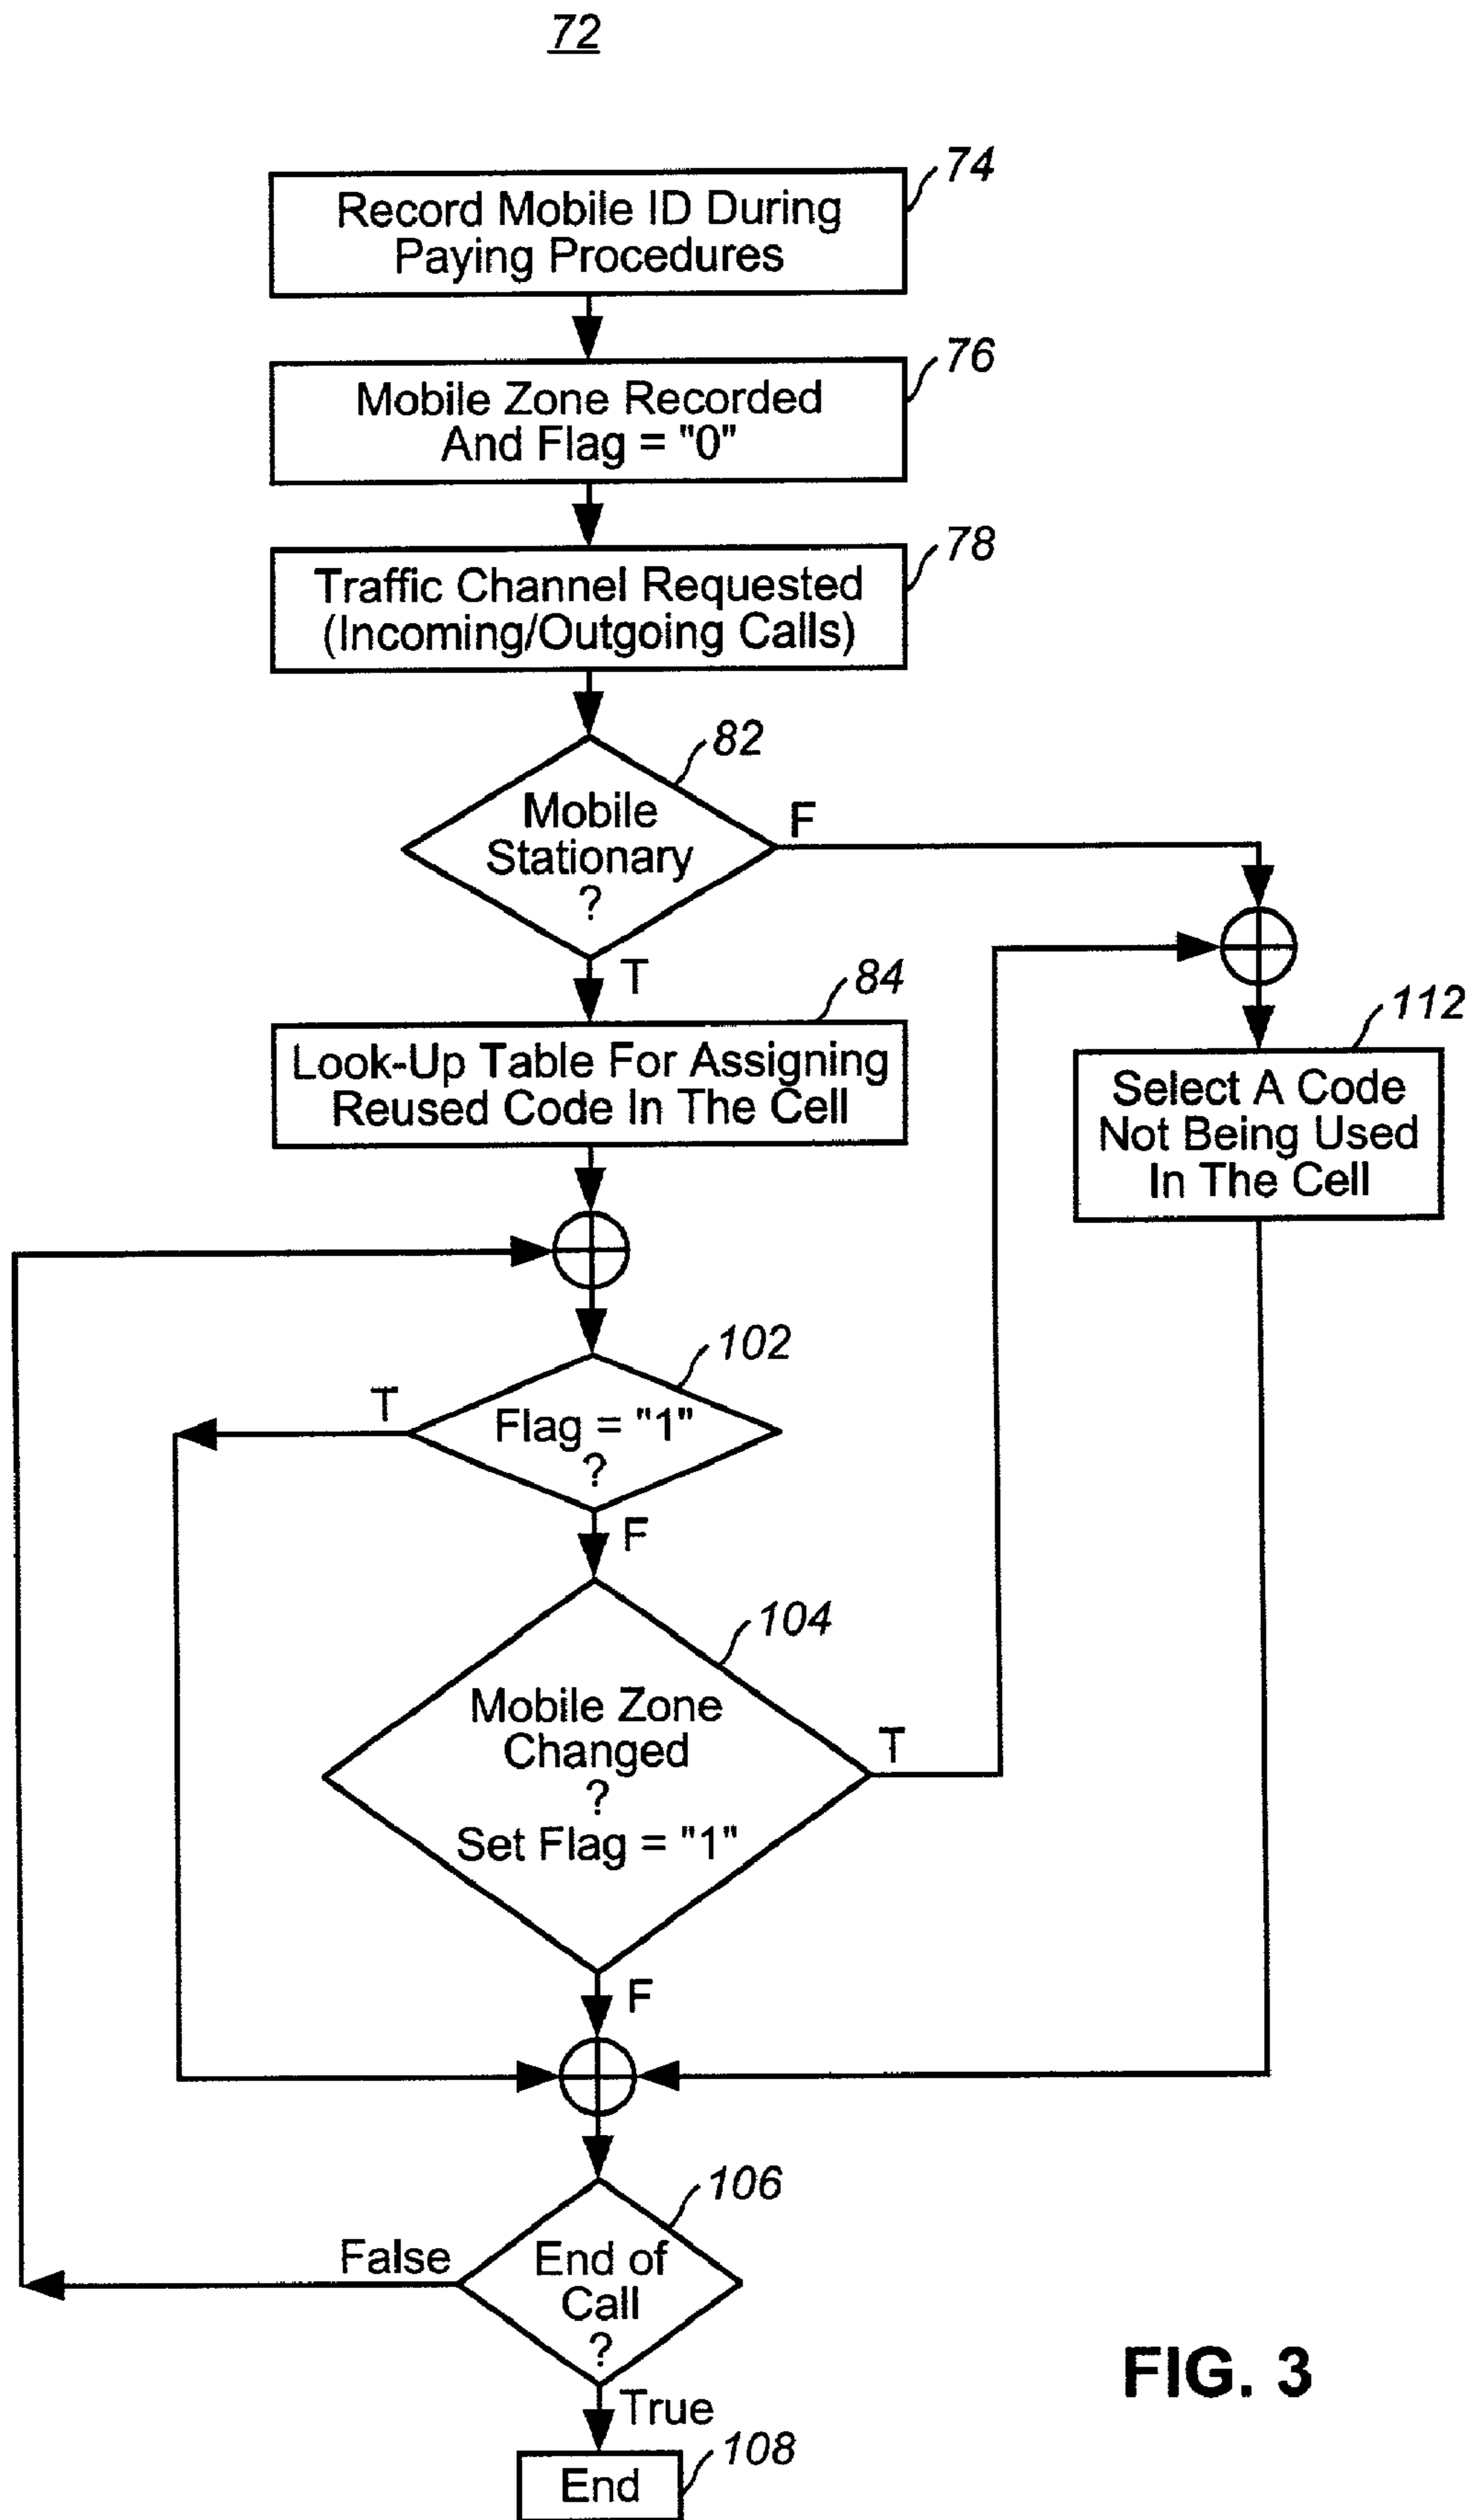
72

Record Mobile ID During Paying Procedures

74

Mobile Zone Recorded And Flag = "0"

76

Traffic Channel Requested (Incoming/Outgoing Calls)

78

Mobile Stationary ?

82

F

T

Look-Up Table For Assigning Reused Code In The Cell

84

Select A Code Not Being Used In The Cell

112

Flag = "1" ?

102

T

F

Mobile Zone Changed ? Set Flag = "1"

104

T

F

End of Call ?

106

False

True

End

108

FIG. 3